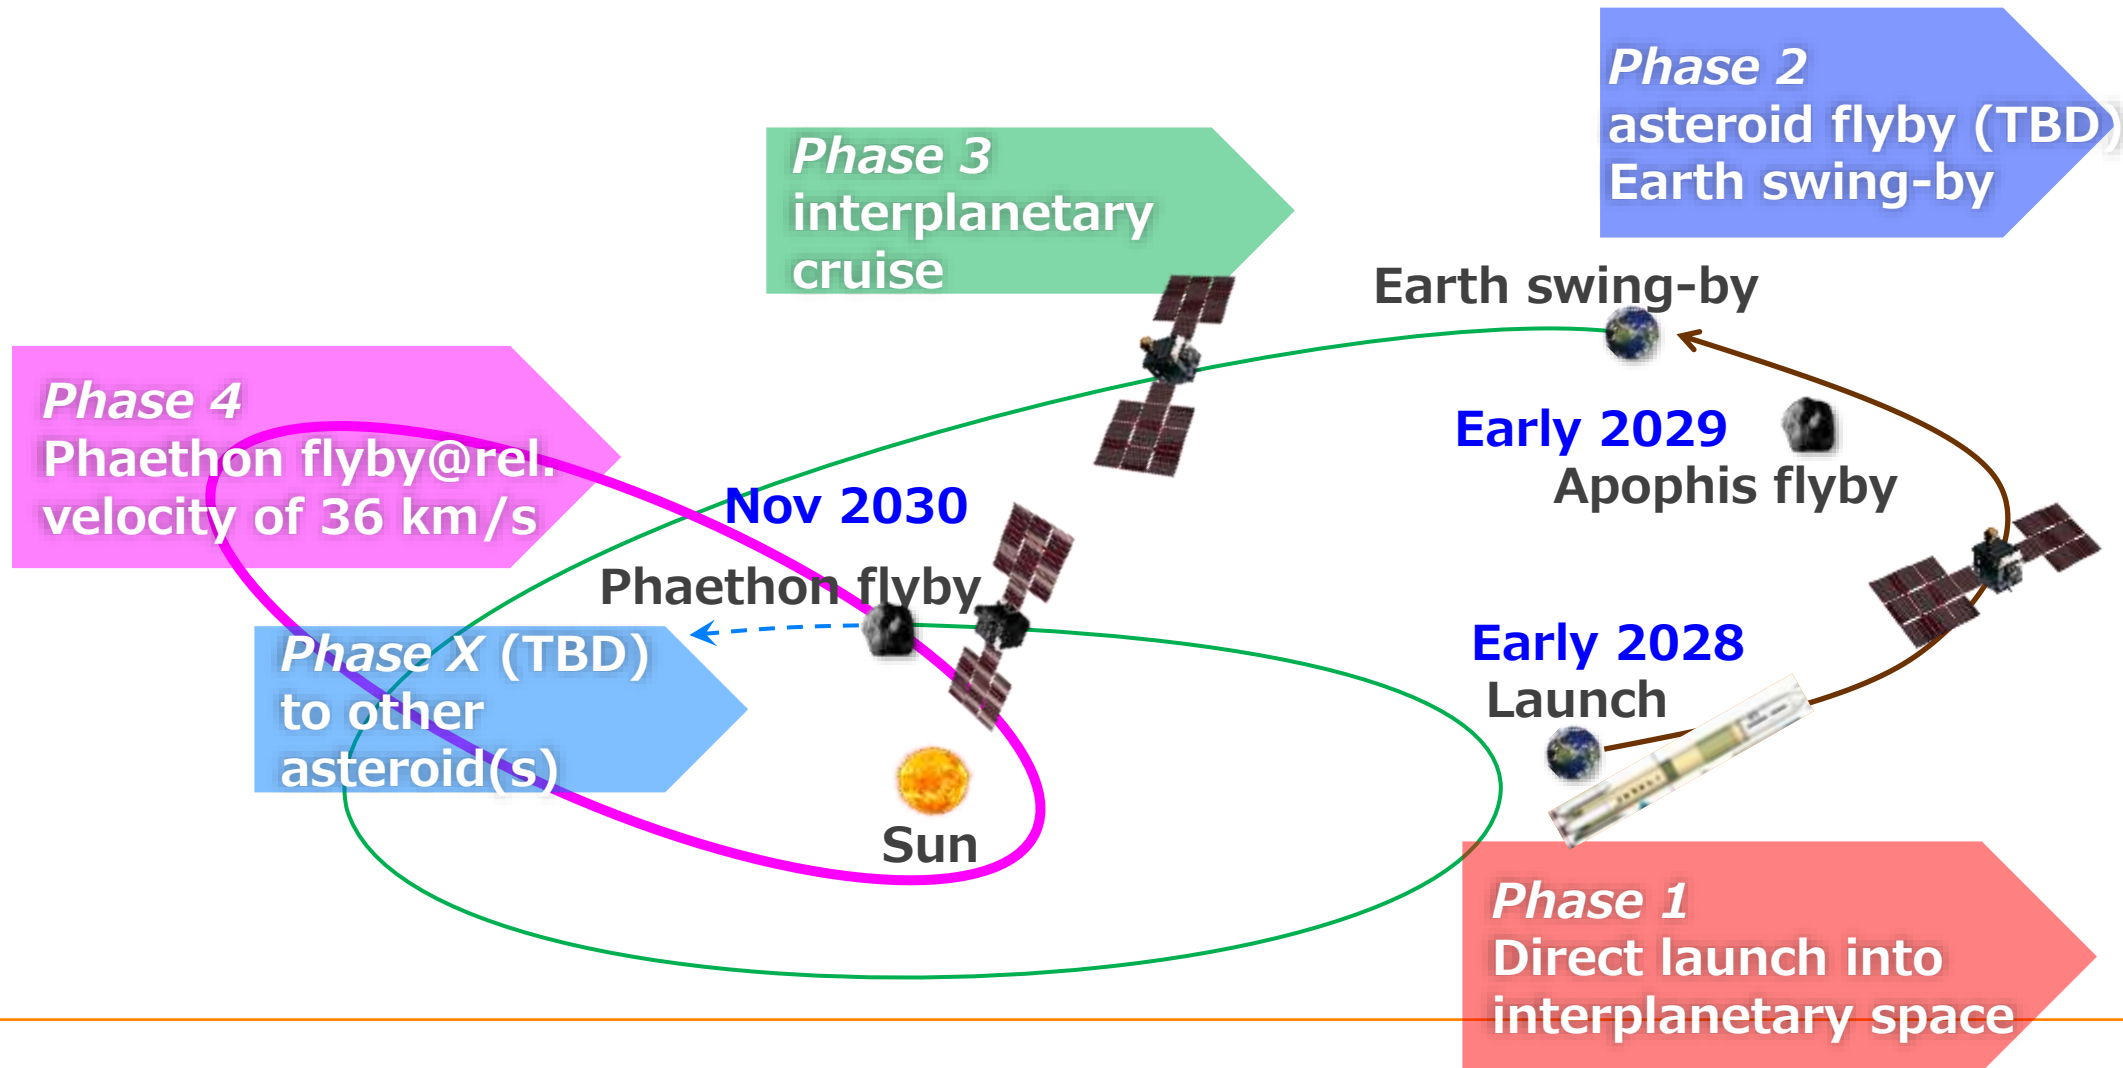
Phase 2
asteroid flyby (TBD)
Earth swing-by

Phase 3
interplanetary
cruise

Earth swing-by

Phase 4
Phaethon flyby@rel.
velocity of 36 km/s

Early 2029
Apophis flyby

Nov 2030
Phaethon flyby

Phase X (TBD)
to other
asteroid(s)

Early 2028
Launch

Sun

Phase 1
Direct launch into
interplanetary space